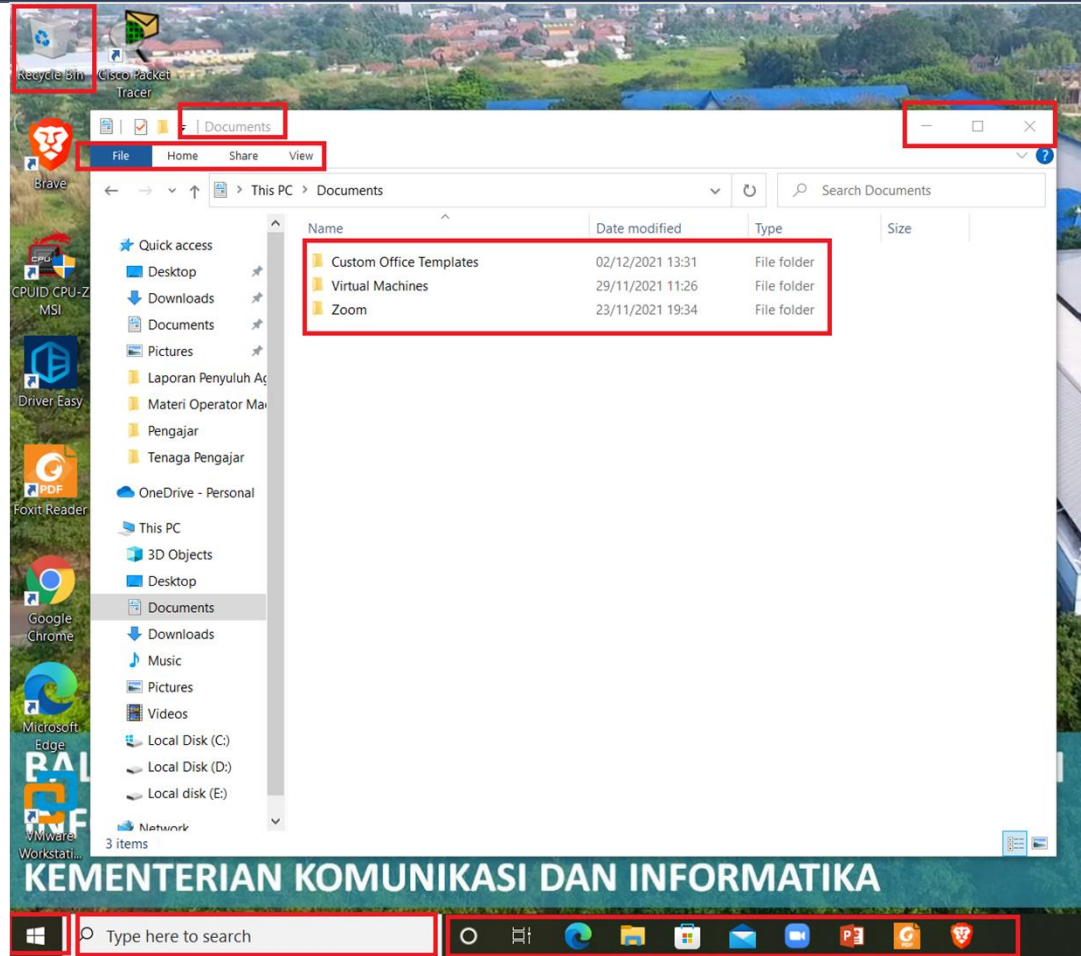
Recycle Bin
Cisco Packet Tracer
Brave
CPUID CPU-Z MSI
Driver Easy
Foxit Reader
Google Chrome
Microsoft Edge
VMware Workstati...

Documents
File Home Share View
This PC > Documents
Search Documents

Quick access
Desktop
Downloads
Documents
Pictures
Laporan Penyuluh Ag
Materi Operator Ma
Pengajar
Tenaga Pengajar
OneDrive - Personal
This PC
3D Objects
Desktop
Documents
Downloads
Music
Pictures
Videos
Local Disk (C:)
Local Disk (D:)
Local disk (E:)
Network

| Name | Date modified | Type | Size |
|---|---|---|---|
| Custom Office Templates | 02/12/2021 13:31 | File folder | |
| Virtual Machines | 29/11/2021 11:26 | File folder | |
| Zoom | 23/11/2021 19:34 | File folder | |

3 items

KEMENTERIAN KOMUNIKASI DAN INFORMATIKA

Type here to search